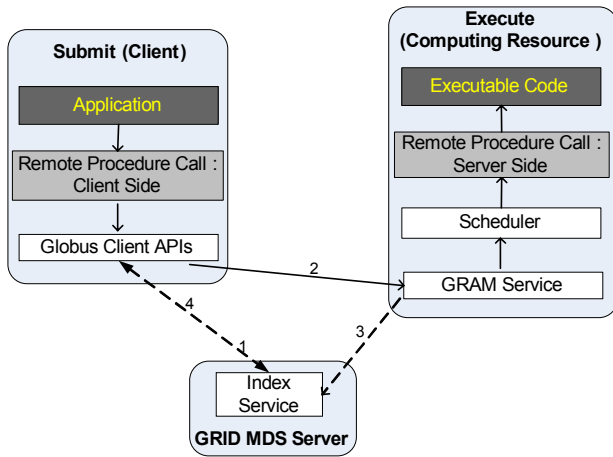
Submit (Client)

Application

Remote Procedure Call : Client Side

Globus Client APIs

Execute (Computing Resource )

Executable Code

Remote Procedure Call : Server Side

Scheduler

GRAM Service

2

4

1

3

Index Service

GRID MDS Server